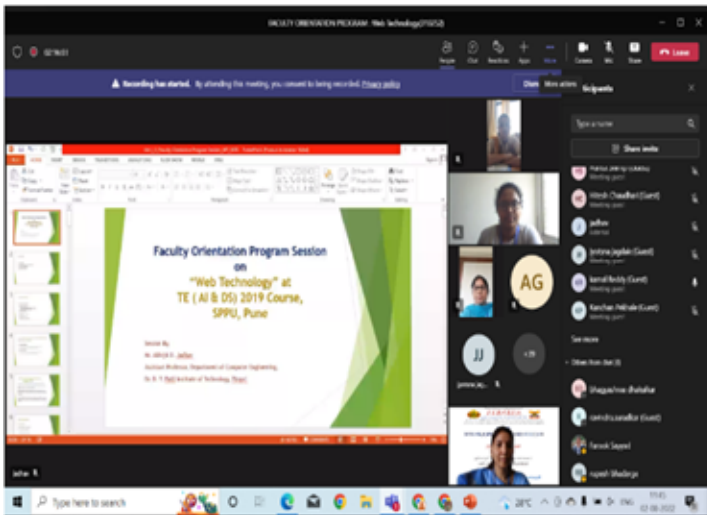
FACULTY ORIENTATION PROGRAM: Web Technology(310252)

02:16:51

People Chat Reactions Apps More Camera Mic Share Leave

Recording has started. By attending this meeting, you consent to being recorded. Privacy policy

Dismiss More actions

Participants

Type a name

Share invite

Hitesh Chaudhari (Guest)

Jadhav

Jyotsna Jagdale (Guest)

kamal Reddy (Guest)

Kanchan Pekhale (Guest)

See more

Others from chat (8)

Bhagyashree dhakulkar

ravindra sonadkar (Guest)

Farook Sayyed

rupesh bhadange

Faculty Orientation Program Session on "Web Technology" at TE ( AI & DS) 2019 Course, SPPU, Pune

Session By,

Mr. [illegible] Jadhav

Assistant Professor, Department of Computer Engineering,

Dr. D. Y. Patil Institute of Technology, Pimpri

AG

JJ

+29

Jadhav

Type here to search

28°C ENG 11:45 02-08-2022